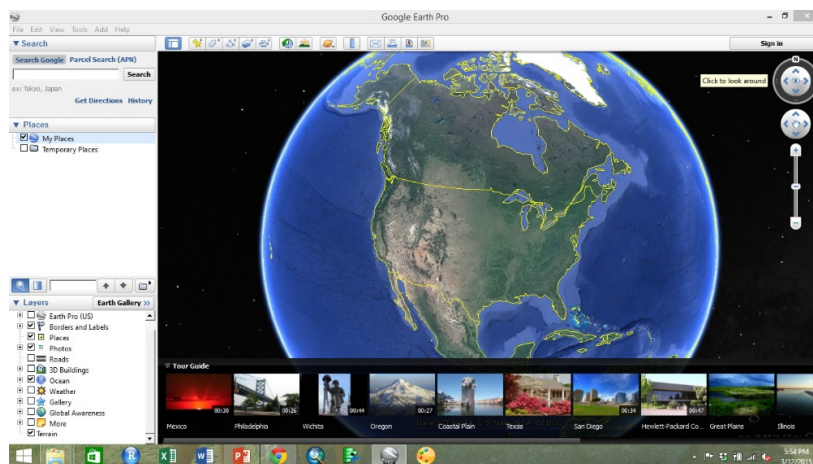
Google Earth Pro

File Edit View Tools Add Help

▼ Search

Search Google Parcel Search (APN)

Search

ex: Tokyo, Japan

Get Directions History

▼ Places

My Places

Temporary Places

▼ Layers

Earth Gallery »

Earth Pro (US)

Borders and Labels

Places

Photos

Roads

3D Buildings

Ocean

Weather

Gallery

Global Awareness

More

Terrain

Sign in

Click to look around

N

▼ Tour Guide

00:30 Mexico

00:26 Philadelphia

00:44 Wichita

00:27 Oregon

Coastal Plain

Texas

00:34 San Diego

00:47 Hewlett-Packard Co...

Great Plains

Illinois

5:54 PM
3/12/2015